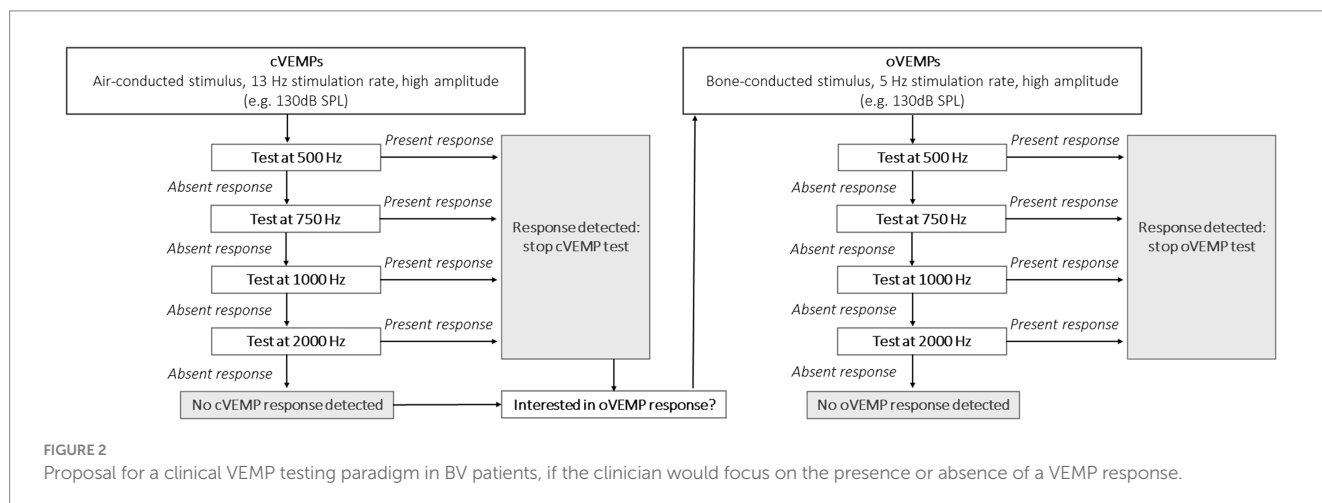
cVEMPs
Air-conducted stimulus, 13 Hz stimulation rate, high amplitude (e.g. 130dB SPL)

Test at 500 Hz
Present response
Absent response
Test at 750 Hz
Present response
Absent response
Test at 1000 Hz
Present response
Absent response
Test at 2000 Hz
Present response
Absent response
No cVEMP response detected

Response detected: stop cVEMP test

Interested in oVEMP response?

oVEMPs
Bone-conducted stimulus, 5 Hz stimulation rate, high amplitude (e.g. 130dB SPL)

Test at 500 Hz
Present response
Absent response
Test at 750 Hz
Present response
Absent response
Test at 1000 Hz
Present response
Absent response
Test at 2000 Hz
Present response
Absent response
No oVEMP response detected

Response detected: stop oVEMP test

FIGURE 2
Proposal for a clinical VEMP testing paradigm in BV patients, if the clinician would focus on the presence or absence of a VEMP response.